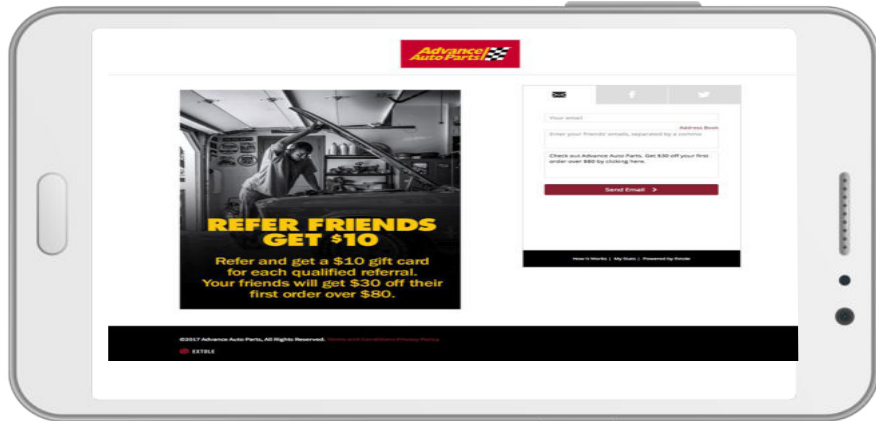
Advance Auto Parts

REFER FRIENDS GET $10

Refer and get a $10 gift card for each qualified referral. Your friends will get $30 off their first order over $80.

Your email

Address Book

Enter your friends' emails, separated by a comma

Check out Advance Auto Parts. Get $30 off your first order over $80 by clicking here.

Send Email >

How it Works | My Stats | Powered by Extole

©2017 Advance Auto Parts, All Rights Reserved. Terms and Conditions Privacy Policy

EXTOLE